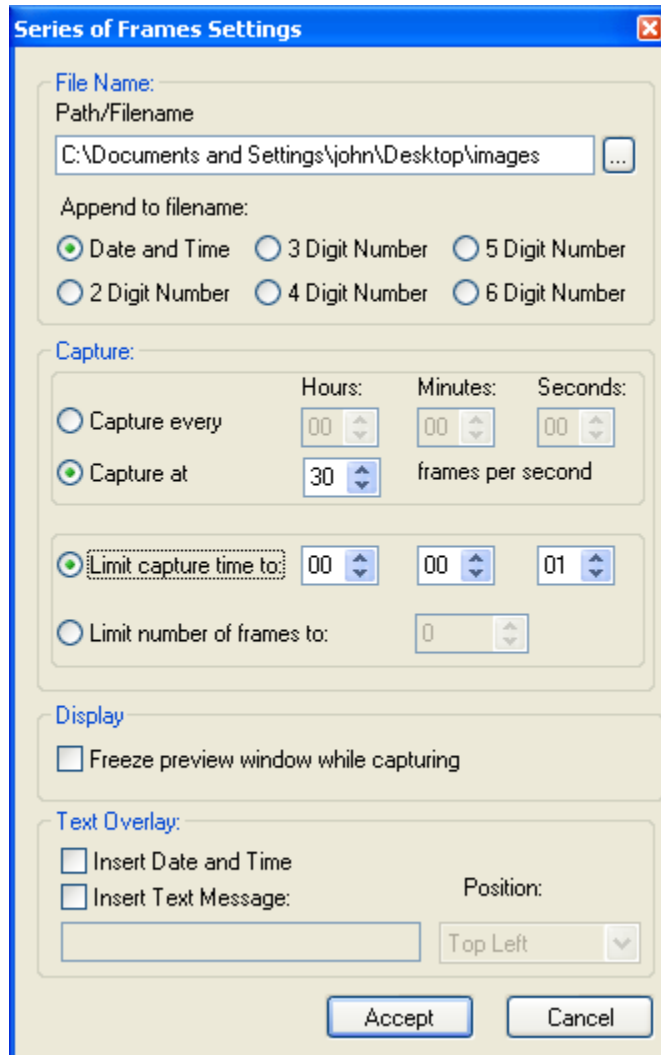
Series of Frames Settings

File Name:
Path/Filename
C:\Documents and Settings\john\Desktop\images
...
Append to filename:
Date and Time
3 Digit Number
5 Digit Number
2 Digit Number
4 Digit Number
6 Digit Number

Capture:
Hours:
Minutes:
Seconds:
Capture every
00
00
00
Capture at
30
frames per second

Limit capture time to:
00
00
01
Limit number of frames to:
0

Display
Freeze preview window while capturing

Text Overlay:
Insert Date and Time
Insert Text Message:
Position:
Top Left

Accept
Cancel